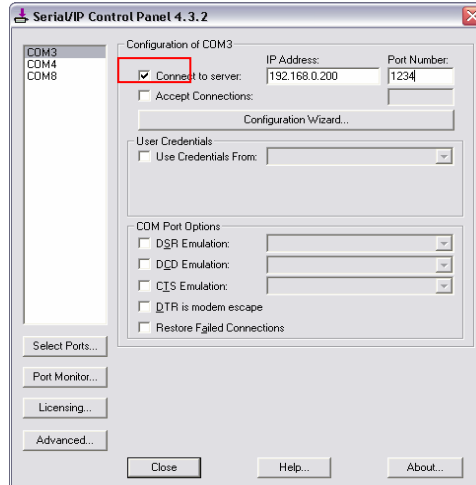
Serial/IP Control Panel 4.3.2

COM3
COM4
COM8

Configuration of COM3

IP Address:
Port Number:

Connect to server:
192.168.0.200
1234

Accept Connections:

Configuration Wizard...

User Credentials

Use Credentials From:

COM Port Options

DSR Emulation:

DCD Emulation:

CTS Emulation:

DTR is modem escape

Restore Failed Connections

Select Ports...

Port Monitor...

Licensing...

Advanced...

Close

Help...

About...